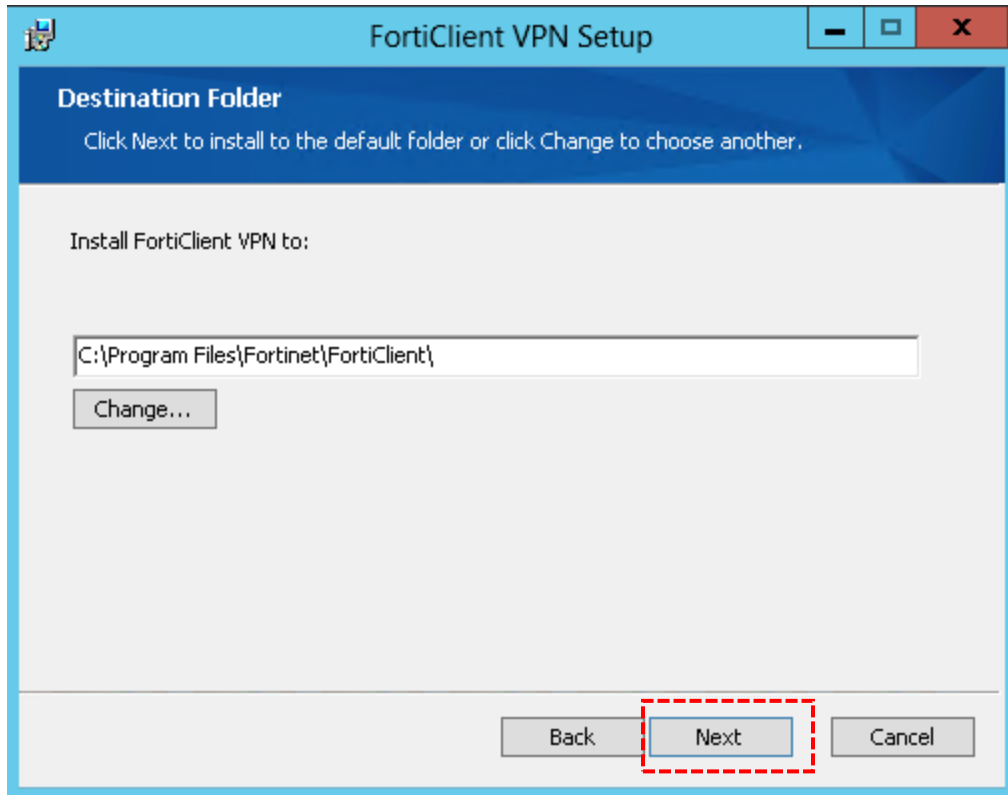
FortiClient VPN Setup

Destination Folder

Click Next to install to the default folder or click Change to choose another.

Install FortiClient VPN to:

C:\Program Files\Fortinet\FortiClient\

Change...

Back

Next

Cancel